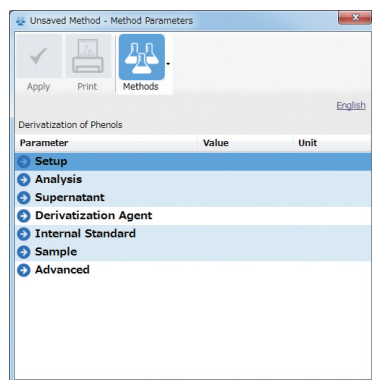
Unsaved Method - Method Parameters

Apply Print Methods

English

Derivatization of Phenols

| Parameter | Value | Unit |
|---|---|---|
| Setup | | |
| Analysis | | |
| Supernatant | | |
| Derivatization Agent | | |
| Internal Standard | | |
| Sample | | |
| Advanced | | |